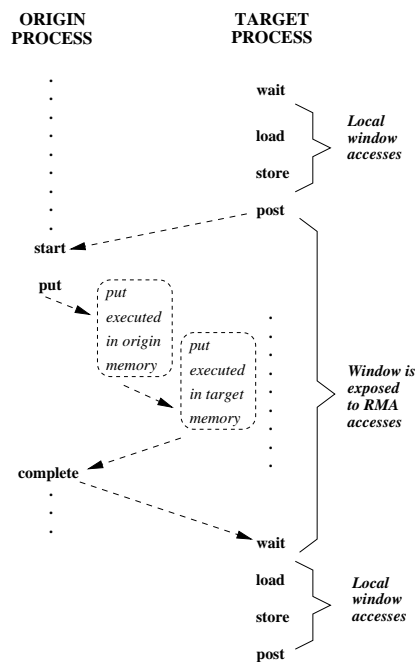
ORIGIN PROCESS

TARGET PROCESS

wait

load

store

Local window accesses

post

start

put

put executed in origin memory

put executed in target memory

Window is exposed to RMA accesses

complete

wait

load

store

post

Local window accesses